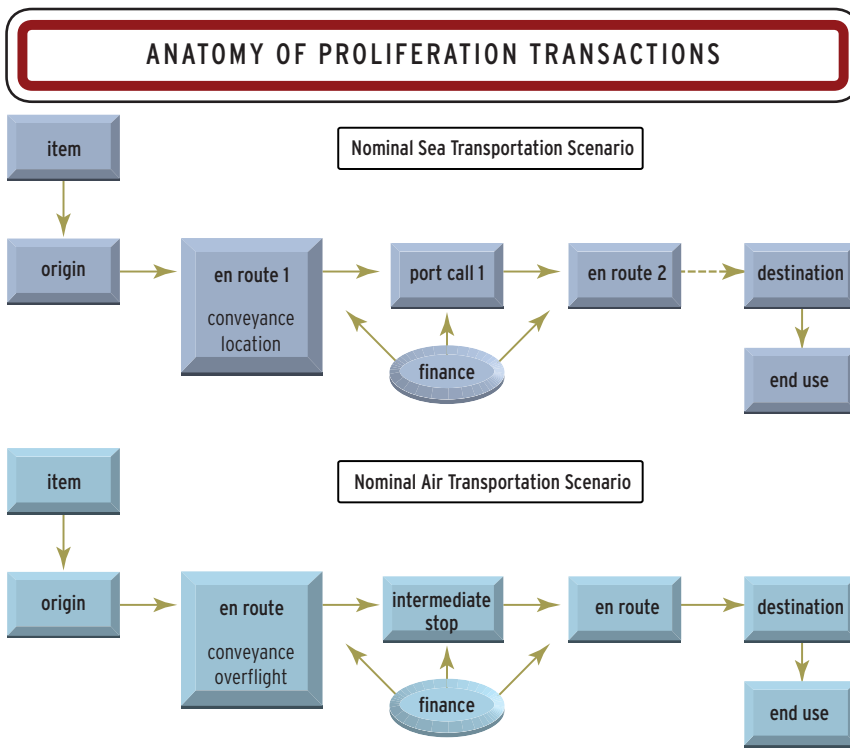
ANATOMY OF PROLIFERATION TRANSACTIONS

item

Nominal Sea Transportation Scenario

origin

en route 1

conveyance location

port call 1

en route 2

destination

finance

end use

item

Nominal Air Transportation Scenario

origin

en route

conveyance overflight

intermediate stop

en route

destination

finance

end use